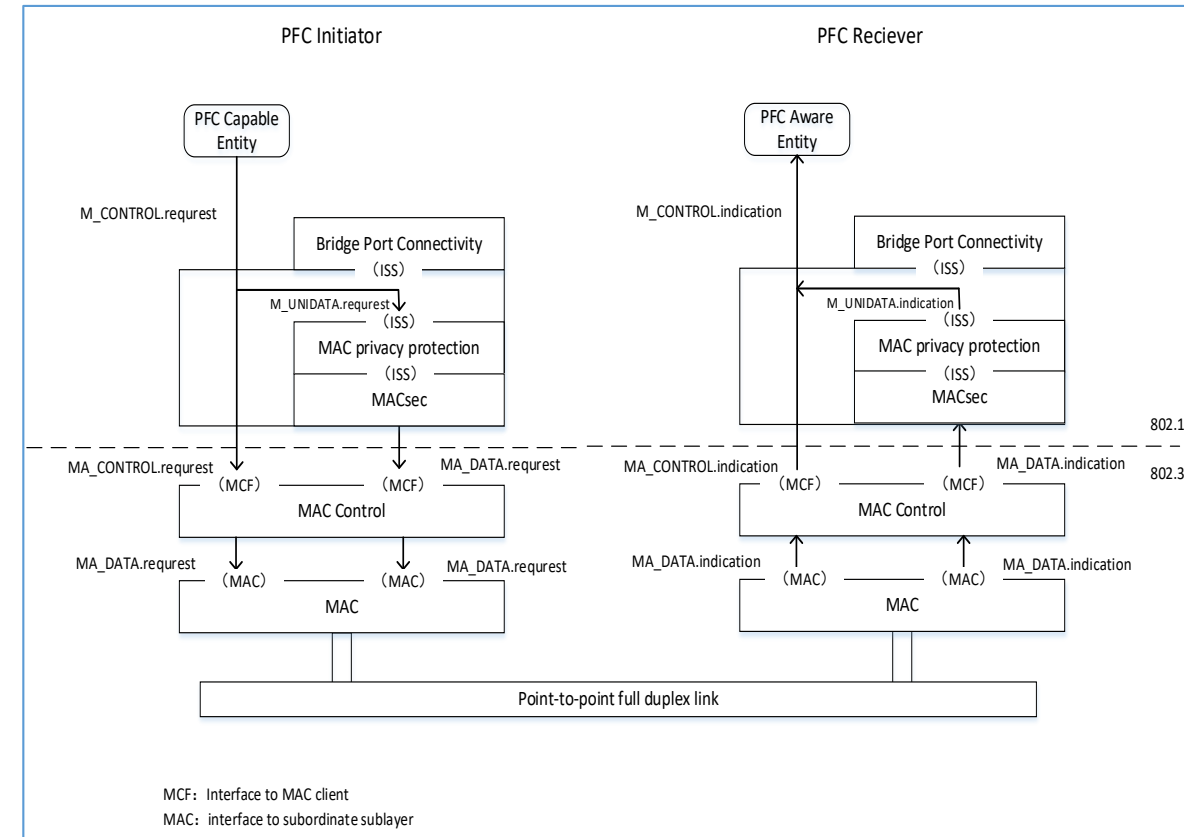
PFC Initiator

PFC Reciever

PFC Capable Entity

PFC Aware Entity

M_CONTROL.requrest

M_CONTROL.indication

Bridge Port Connectivity

(ISS)

M_UNIDATA.requrest

(ISS)

MAC privacy protection

(ISS)

MACsec

Bridge Port Connectivity

(ISS)

M_UNIDATA.indication

(ISS)

MAC privacy protection

(ISS)

MACsec

802.1

802.3

MA_CONTROL.requrest

MA_DATA.requrest

(MCF)

(MCF)

MAC Control

MA_CONTROL.indication

MA_DATA.indication

(MCF)

(MCF)

MAC Control

MA_DATA.requrest

MA_DATA.requrest

(MAC)

(MAC)

MAC

MA_DATA.indication

MA_DATA.indication

(MAC)

(MAC)

MAC

Point-to-point full duplex link

MCF: Interface to MAC client
MAC: interface to subordinate sublayer